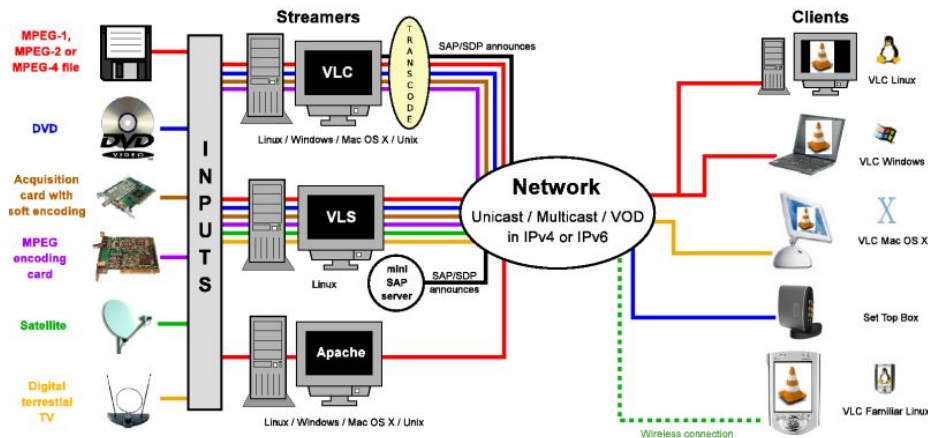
Streamers

Clients

MPEG-1, MPEG-2 or MPEG-4 file

DVD

DVD VIDEO

Acquisition card with soft encoding

MPEG encoding card

Satellite

Digital terrestial TV

INPUTS

VLC

TRANSCODE

SAP/SDP announces

Linux / Windows / Mac OS X / Unix

VLS

Linux

mini SAP server

SAP/SDP announces

Apache

Linux / Windows / Mac OS X / Unix

Network

Unicast / Multicast / VOD in IPv4 or IPv6

VLC Linux

VLC Windows

X

VLC Mac OS X

Set Top Box

VLC Familiar Linux

Wireless connection